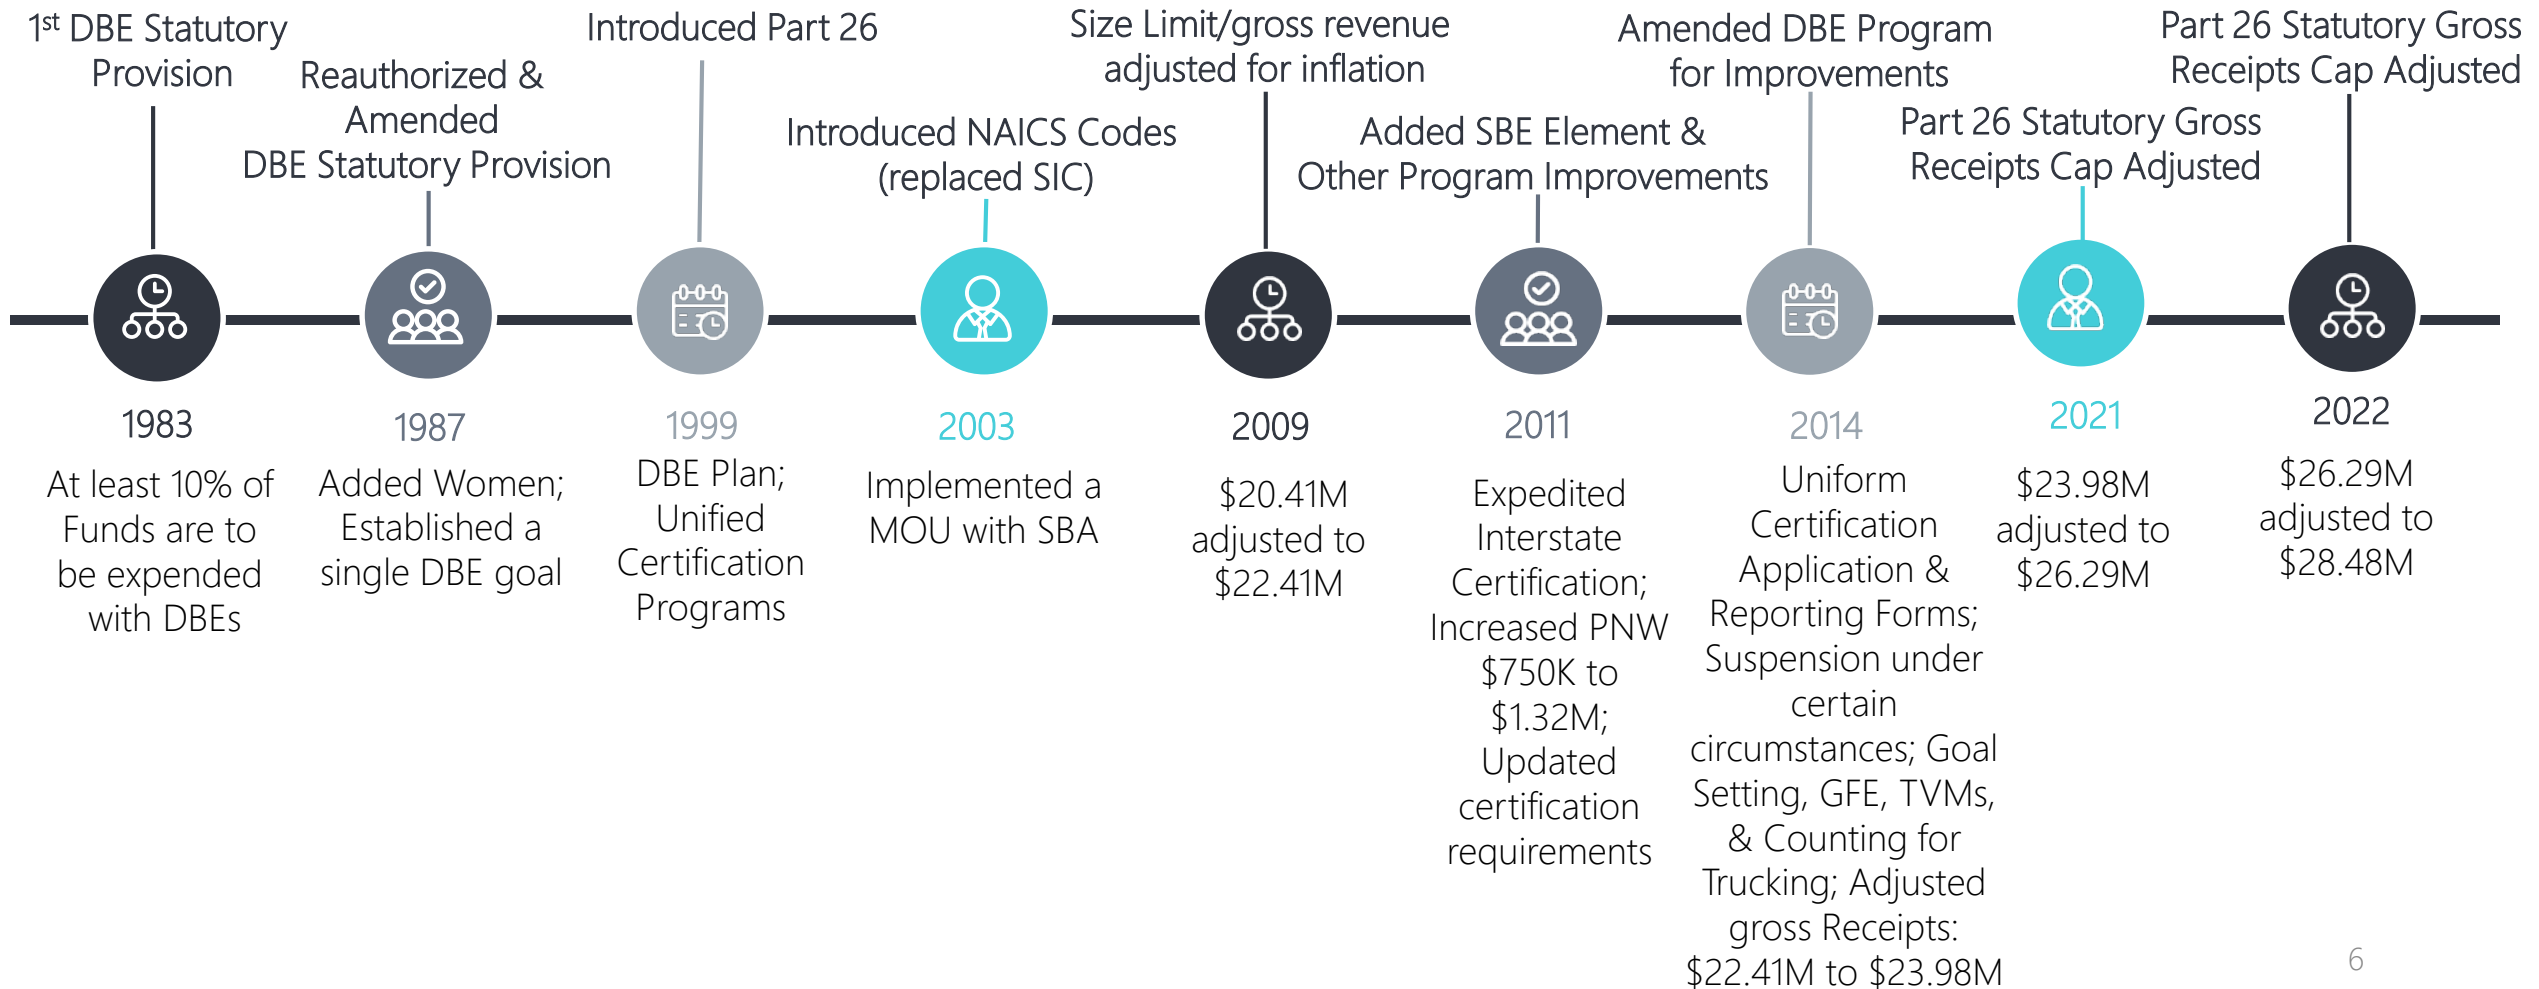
1st DBE Statutory Provision

Reauthorized & Amended DBE Statutory Provision

Introduced Part 26

Introduced NAICS Codes (replaced SIC)

Size Limit/gross revenue adjusted for inflation

Added SBE Element & Other Program Improvements

Amended DBE Program for Improvements

Part 26 Statutory Gross Receipts Cap Adjusted

Part 26 Statutory Gross Receipts Cap Adjusted

1983
At least 10% of Funds are to be expended with DBEs

1987
Added Women; Established a single DBE goal

1999
DBE Plan; Unified Certification Programs

2003
Implemented a MOU with SBA

2009
$20.41M adjusted to $22.41M

2011
Expedited Interstate Certification; Increased PNW $750K to $1.32M; Updated certification requirements

2014
Uniform Certification Application & Reporting Forms; Suspension under certain circumstances; Goal Setting, GFE, TVMs, & Counting for Trucking; Adjusted gross Receipts: $22.41M to $23.98M

2021
$23.98M adjusted to $26.29M

2022
$26.29M adjusted to $28.48M

6